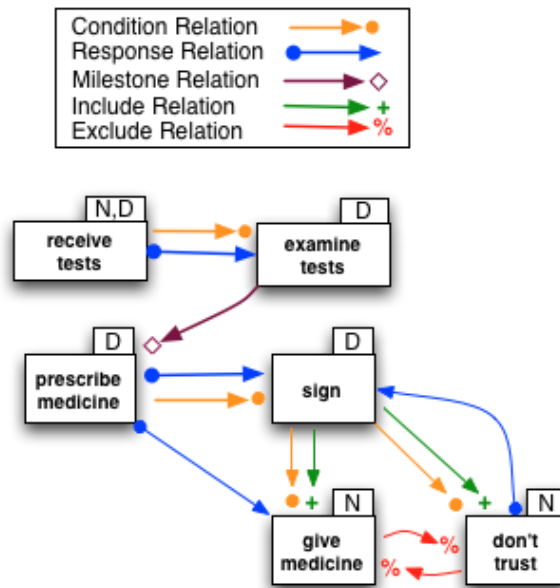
Condition Relation
Response Relation
Milestone Relation
Include Relation +
Exclude Relation %

N,D
receive tests

D
examine tests

D
prescribe medicine

D
sign

N
give medicine

N
don't trust

+
+
%
%